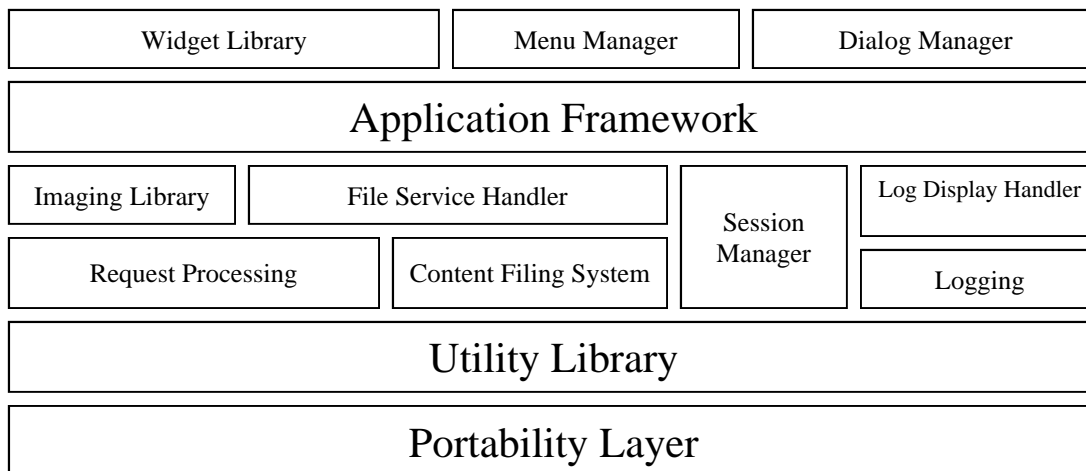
Widget Library
Menu Manager
Dialog Manager

Application Framework

Imaging Library
File Service Handler
Session Manager
Log Display Handler
Request Processing
Content Filing System
Logging

Utility Library

Portability Layer